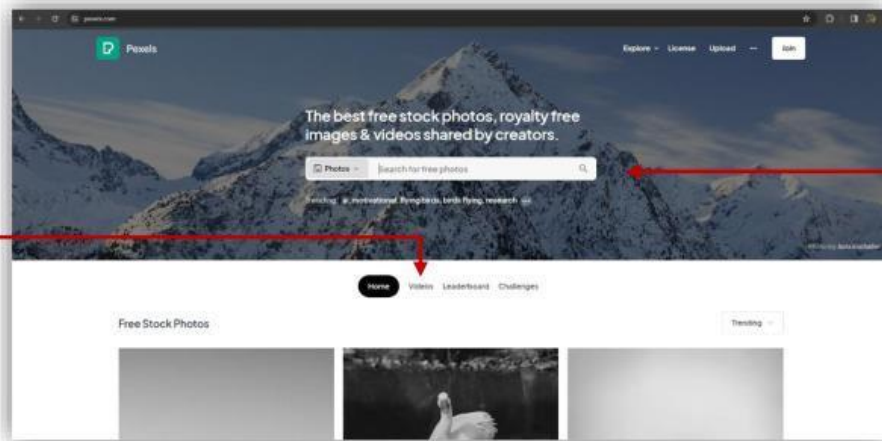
pexels.com

Pexels

Explore License Upload ··· Join

The best free stock photos, royalty free images & videos shared by creators.

Photos Search for free photos

Trending: motivational, flying birds, birds flying, research

Photo by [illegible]

Home Videos Leaderboard Challenges

Free Stock Photos

Trending